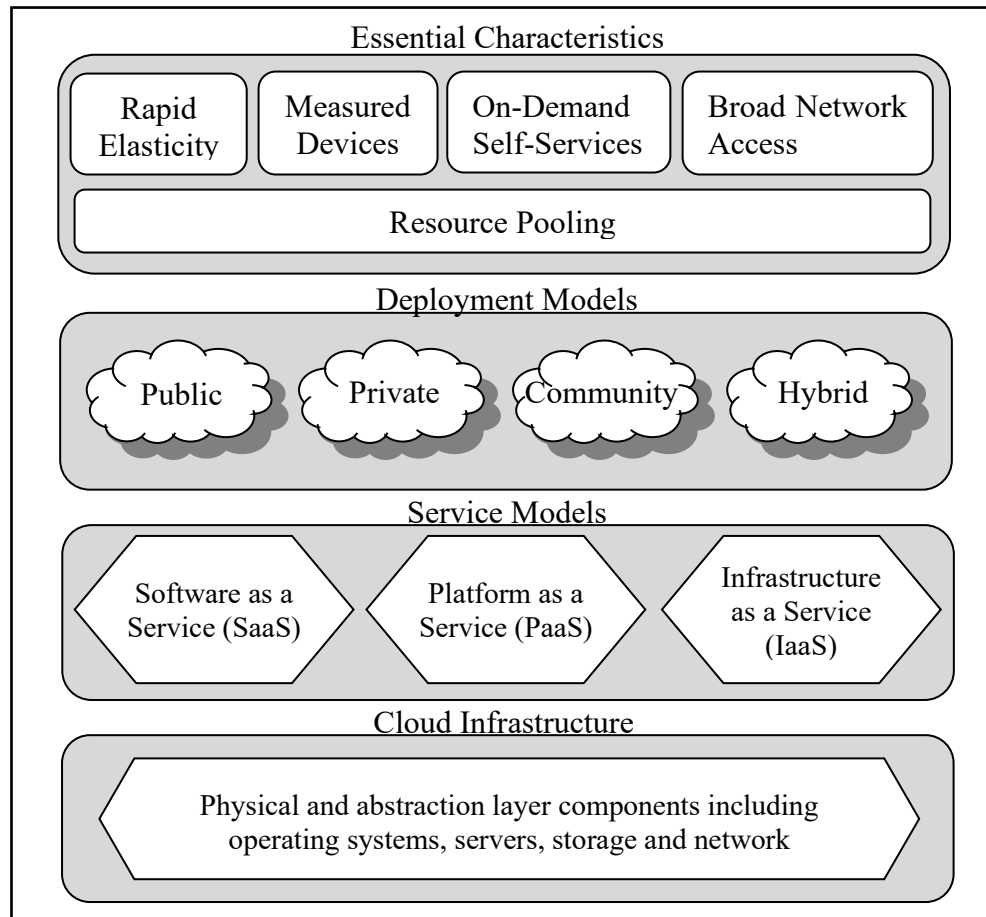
Essential Characteristics

Rapid Elasticity

Measured Devices

On-Demand Self-Services

Broad Network Access

Resource Pooling

Deployment Models

Public

Private

Community

Hybrid

Service Models

Software as a Service (SaaS)

Platform as a Service (PaaS)

Infrastructure as a Service (IaaS)

Cloud Infrastructure

Physical and abstraction layer components including operating systems, servers, storage and network